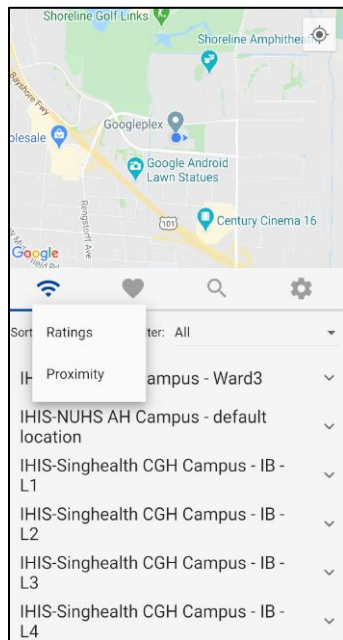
Shoreline Golf Links
Shoreline Amphithea
Bayshore Fwy
olesale
Googleplex
Google Android Lawn Statues
101
Century Cinema 16
Rengstorff Ave
Google

Sort
Ratings
ter: All
Proximity
IH
ampus - Ward3
IHIS-NUHS AH Campus - default location
IHIS-Singhealth CGH Campus - IB - L1
IHIS-Singhealth CGH Campus - IB - L2
IHIS-Singhealth CGH Campus - IB - L3
IHIS-Singhealth CGH Campus - IB - L4